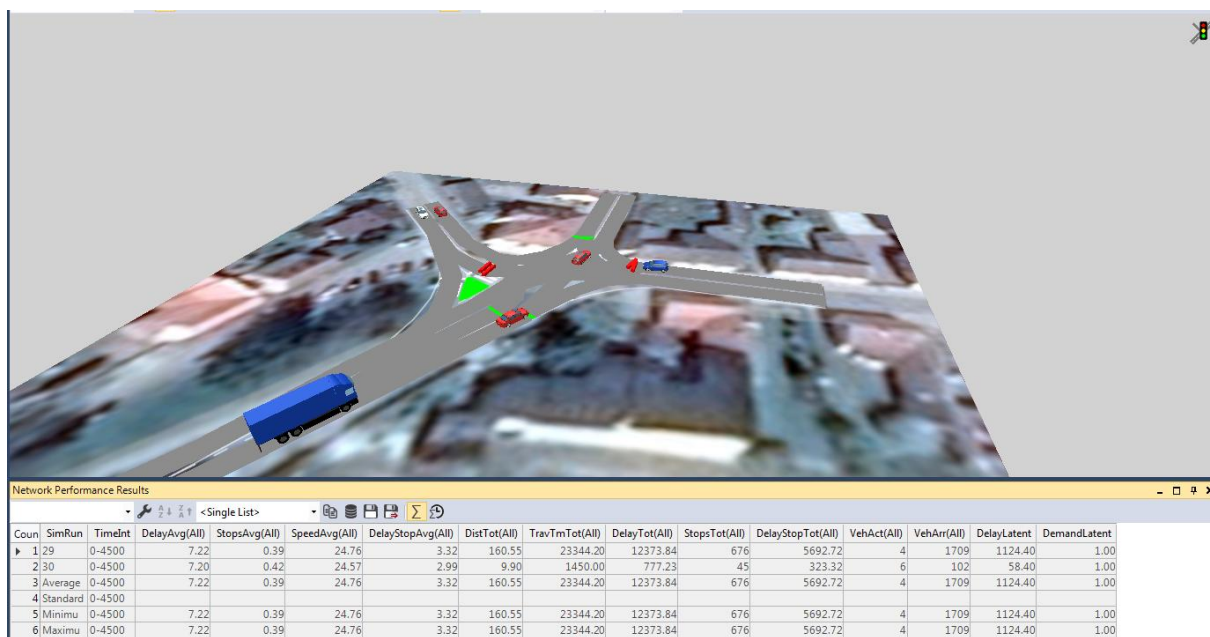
Network Performance Results

<Single List>

| Coun | SimRun | TimeInt | DelayAvg(All) | StopsAvg(All) | SpeedAvg(All) | DelayStopAvg(All) | DistTot(All) | TravTmTot(All) | DelayTot(All) | StopsTot(All) | DelayStopTot(All) | VehAct(All) | VehArr(All) | DelayLatent | DemandLatent |
|---|---|---|---|---|---|---|---|---|---|---|---|---|---|---|---|
| 1 | 29 | 0-4500 | 7.22 | 0.39 | 24.76 | 3.32 | 160.55 | 23344.20 | 12373.84 | 676 | 5692.72 | 4 | 1709 | 1124.40 | 1.00 |
| 2 | 30 | 0-4500 | 7.20 | 0.42 | 24.57 | 2.99 | 9.90 | 1450.00 | 777.23 | 45 | 323.32 | 6 | 102 | 58.40 | 1.00 |
| 3 | Average | 0-4500 | 7.22 | 0.39 | 24.76 | 3.32 | 160.55 | 23344.20 | 12373.84 | 676 | 5692.72 | 4 | 1709 | 1124.40 | 1.00 |
| 4 | Standard | 0-4500 | | | | | | | | | | | | | |
| 5 | Minimu | 0-4500 | 7.22 | 0.39 | 24.76 | 3.32 | 160.55 | 23344.20 | 12373.84 | 676 | 5692.72 | 4 | 1709 | 1124.40 | 1.00 |
| 6 | Maximu | 0-4500 | 7.22 | 0.39 | 24.76 | 3.32 | 160.55 | 23344.20 | 12373.84 | 676 | 5692.72 | 4 | 1709 | 1124.40 | 1.00 |